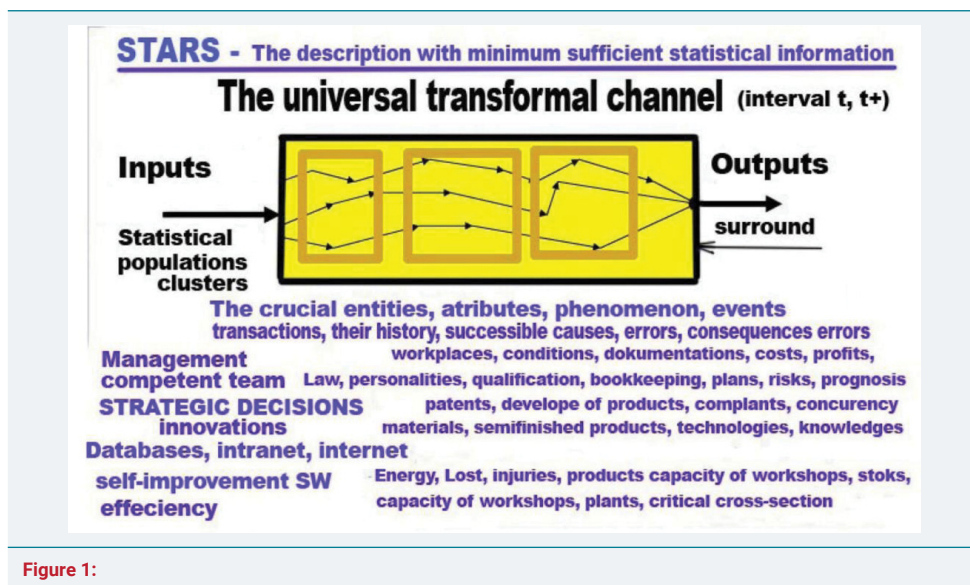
STARS - The description with minimum sufficient statistical information

The universal transformal channel (interval t, t+)

Inputs

Outputs

surround

Statistical populations clusters

The crucial entities, atributes, phenomenon, events

transactions, their history, successible causes, errors, consequences errors

Management competent team

workplaces, conditions, dokumentations, costs, profits,

Law, personalities, qualification, bookkeeping, plans, risks, prognosis

STRATEGIC DECISIONS innovations

patents, develope of products, complants, concurency

materials, semifinished products, technologies, knowledges

Databases, intranet, internet

self-improvement SW effeciency

Energy, Lost, injuries, products capacity of workshops, stoks, capacity of workshops, plants, critical cross-section

Figure 1: